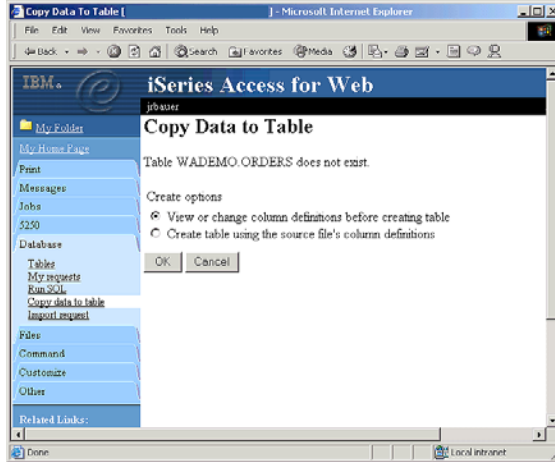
Copy Data To Table [ ] - Microsoft Internet Explorer

File Edit View Favorites Tools Help

Back Search Favorites Media

IBM.

iSeries Access for Web

jrbauer

My Folder

My Home Page

Print

Messages

Jobs

5250

Database

Tables

My requests

Run SQL

Copy data to table

Import request

Files

Command

Customize

Other

Related Links:

Copy Data to Table

Table WADEMO.ORDERS does not exist.

Create options

View or change column definitions before creating table

Create table using the source file's column definitions

OK Cancel

Done

Local intranet